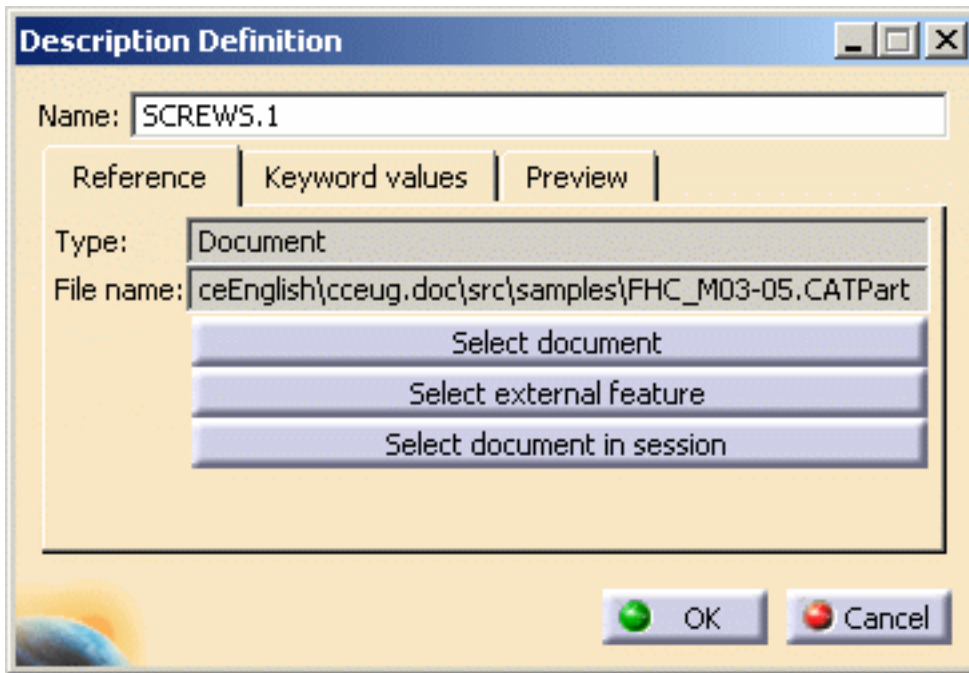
Description Definition

Name: SCREWS.1

Reference
Keyword values
Preview

Type: Document

File name: ceEnglish\cceug.doc\src\samples\FHC_M03-05.CATPart

Select document

Select external feature

Select document in session

OK
Cancel